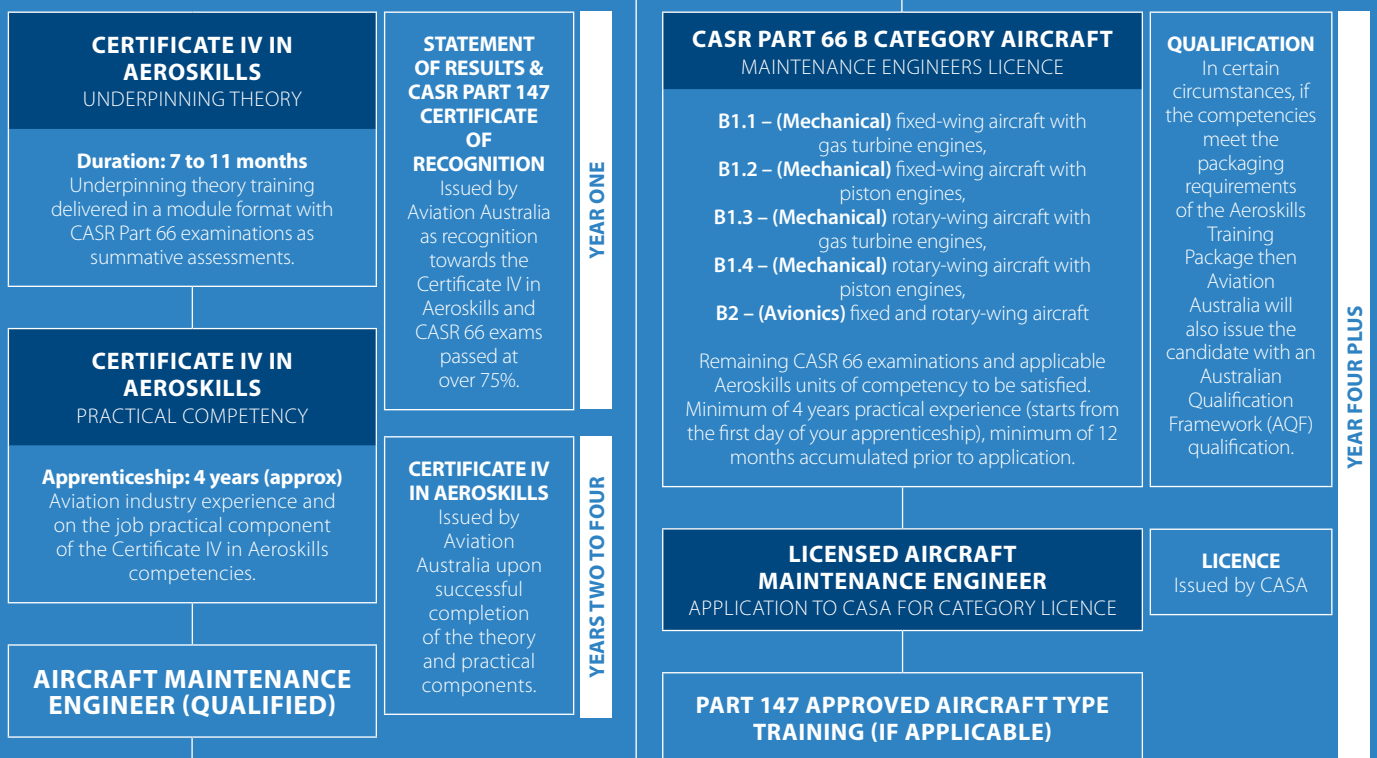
CERTIFICATE IV IN AEROSKILLS
UNDERPINNING THEORY

Duration: 7 to 11 months
Underpinning theory training delivered in a module format with CASR Part 66 examinations as summative assessments.

STATEMENT OF RESULTS & CASR PART 147 CERTIFICATE OF RECOGNITION
Issued by Aviation Australia as recognition towards the Certificate IV in Aeroskills and CASR 66 exams passed at over 75%.

YEAR ONE

CERTIFICATE IV IN AEROSKILLS
PRACTICAL COMPETENCY

Apprenticeship: 4 years (approx)
Aviation industry experience and on the job practical component of the Certificate IV in Aeroskills competencies.

CERTIFICATE IV IN AEROSKILLS
Issued by Aviation Australia upon successful completion of the theory and practical components.

YEARS TWO TO FOUR

AIRCRAFT MAINTENANCE ENGINEER (QUALIFIED)

CASR PART 66 B CATEGORY AIRCRAFT
MAINTENANCE ENGINEERS LICENCE

B1.1 – (Mechanical) fixed-wing aircraft with gas turbine engines,
B1.2 – (Mechanical) fixed-wing aircraft with piston engines,
B1.3 – (Mechanical) rotary-wing aircraft with gas turbine engines,
B1.4 – (Mechanical) rotary-wing aircraft with piston engines,
B2 – (Avionics) fixed and rotary-wing aircraft

Remaining CASR 66 examinations and applicable Aeroskills units of competency to be satisfied. Minimum of 4 years practical experience (starts from the first day of your apprenticeship), minimum of 12 months accumulated prior to application.

QUALIFICATION
In certain circumstances, if the competencies meet the packaging requirements of the Aeroskills Training Package then Aviation Australia will also issue the candidate with an Australian Qualification Framework (AQF) qualification.

YEAR FOUR PLUS

LICENSED AIRCRAFT MAINTENANCE ENGINEER
APPLICATION TO CASA FOR CATEGORY LICENCE

LICENCE
Issued by CASA

PART 147 APPROVED AIRCRAFT TYPE TRAINING (IF APPLICABLE)